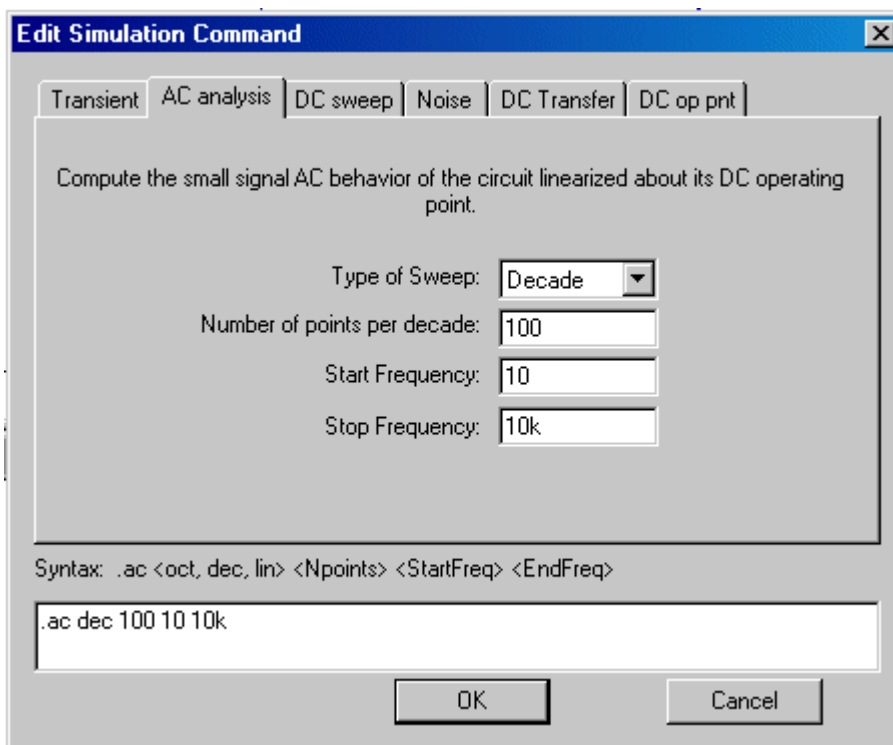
Edit Simulation Command

Transient | AC analysis | DC sweep | Noise | DC Transfer | DC op pnt

Compute the small signal AC behavior of the circuit linearized about its DC operating point.

Type of Sweep: Decade

Number of points per decade: 100

Start Frequency: 10

Stop Frequency: 10k

Syntax: .ac <oct, dec, lin> <Npoints> <StartFreq> <EndFreq>

.ac dec 100 10 10k

OK

Cancel